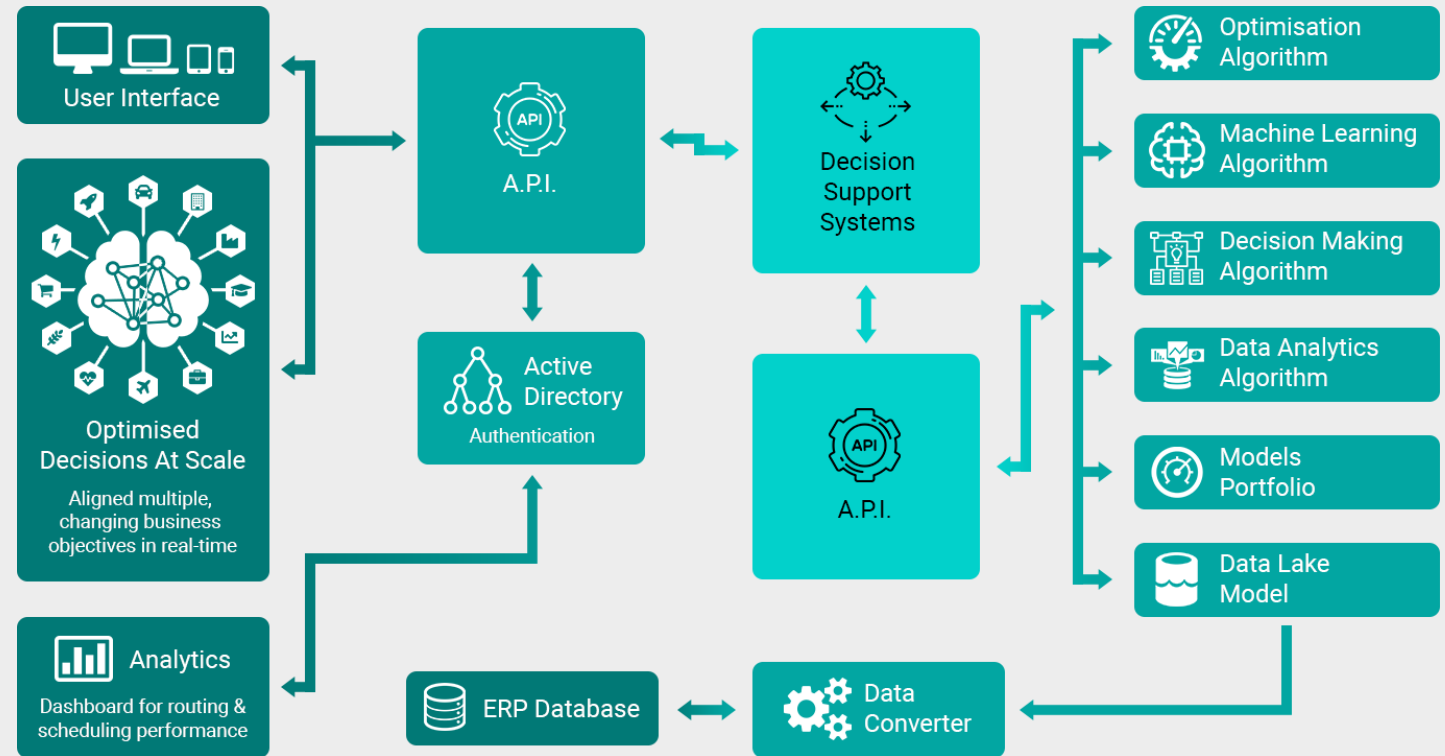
User Interface

Optimised Decisions At Scale

Aligned multiple, changing business objectives in real-time

Analytics

Dashboard for routing & scheduling performance

API

A.P.I.

Active Directory

Authentication

ERP Database

Decision Support Systems

API

A.P.I.

Data Converter

Optimisation Algorithm

Machine Learning Algorithm

Decision Making Algorithm

Data Analytics Algorithm

Models Portfolio

Data Lake Model